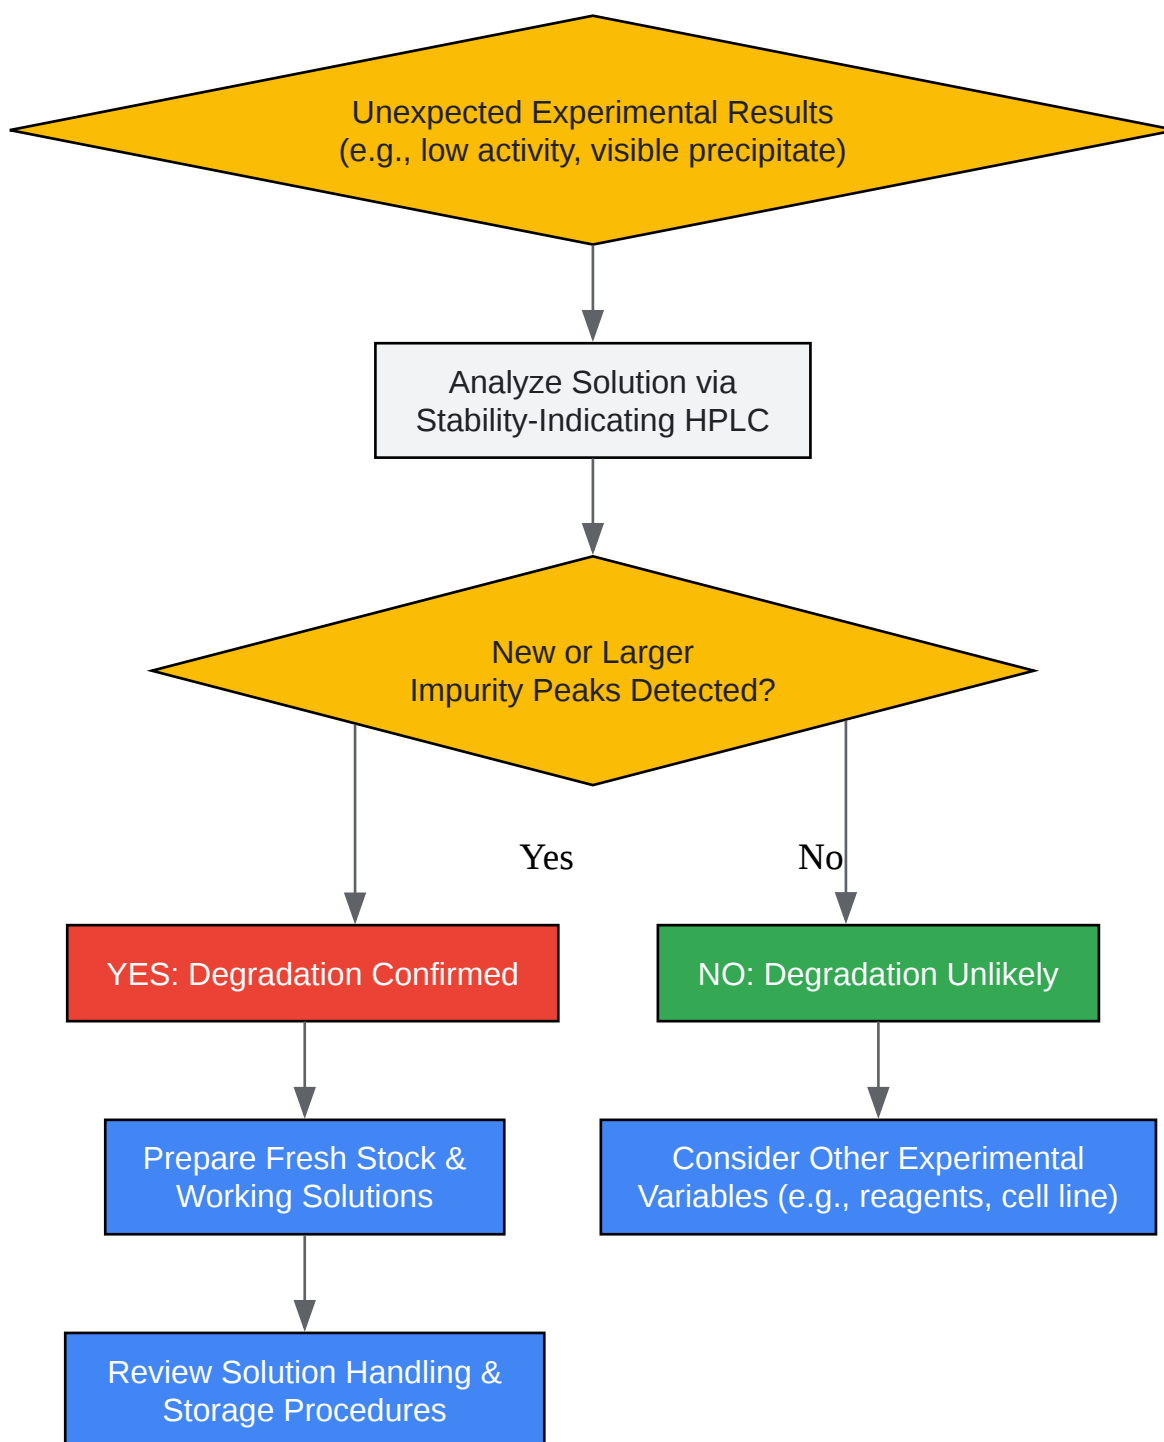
Unexpected Experimental Results
(e.g., low activity, visible precipitate)

Analyze Solution via
Stability-Indicating HPLC

New or Larger
Impurity Peaks Detected?

Yes

No

YES: Degradation Confirmed

NO: Degradation Unlikely

Prepare Fresh Stock &
Working Solutions

Consider Other Experimental
Variables (e.g., reagents, cell line)

Review Solution Handling &
Storage Procedures